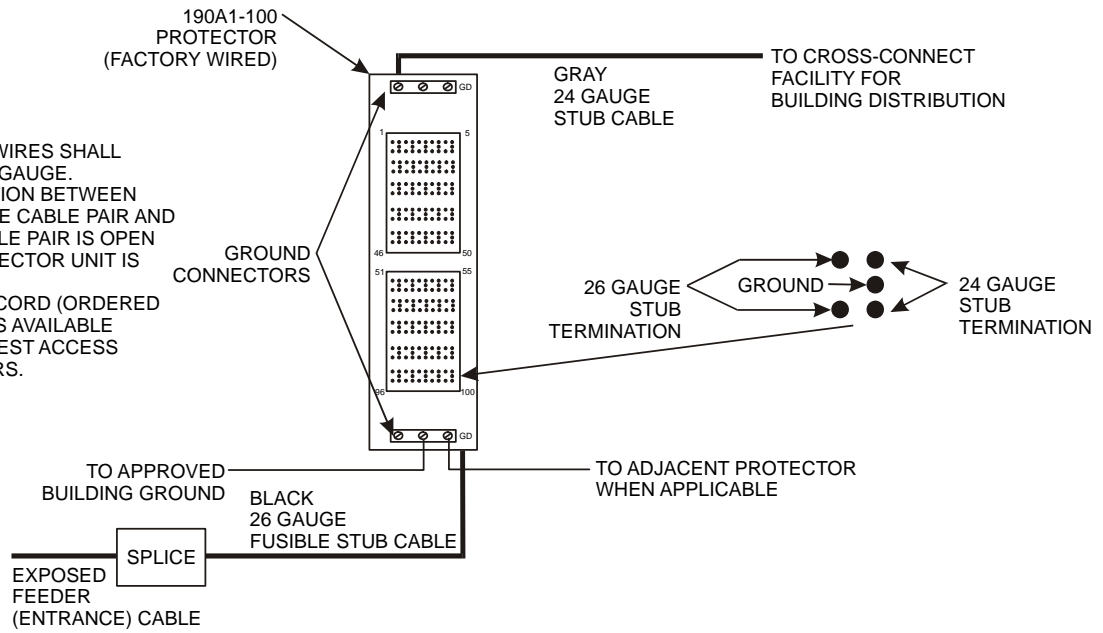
190A1-100 PROTECTOR (FACTORY WIRED)

GRAY 24 GAUGE STUB CABLE

TO CROSS-CONNECT FACILITY FOR BUILDING DISTRIBUTION

GD

1

5

46

50

51

55

96

100

GD

WIRES SHALL GAUGE. ION BETWEEN E CABLE PAIR AND LE PAIR IS OPEN ECTOR UNIT IS

CORD (ORDERED S AVAILABLE EST ACCESS RS.

GROUND CONNECTORS

26 GAUGE STUB TERMINATION

GROUND

24 GAUGE STUB TERMINATION

TO APPROVED BUILDING GROUND

BLACK 26 GAUGE FUSIBLE STUB CABLE

TO ADJACENT PROTECTOR WHEN APPLICABLE

SPLICE

EXPOSED FEEDER (ENTRANCE) CABLE